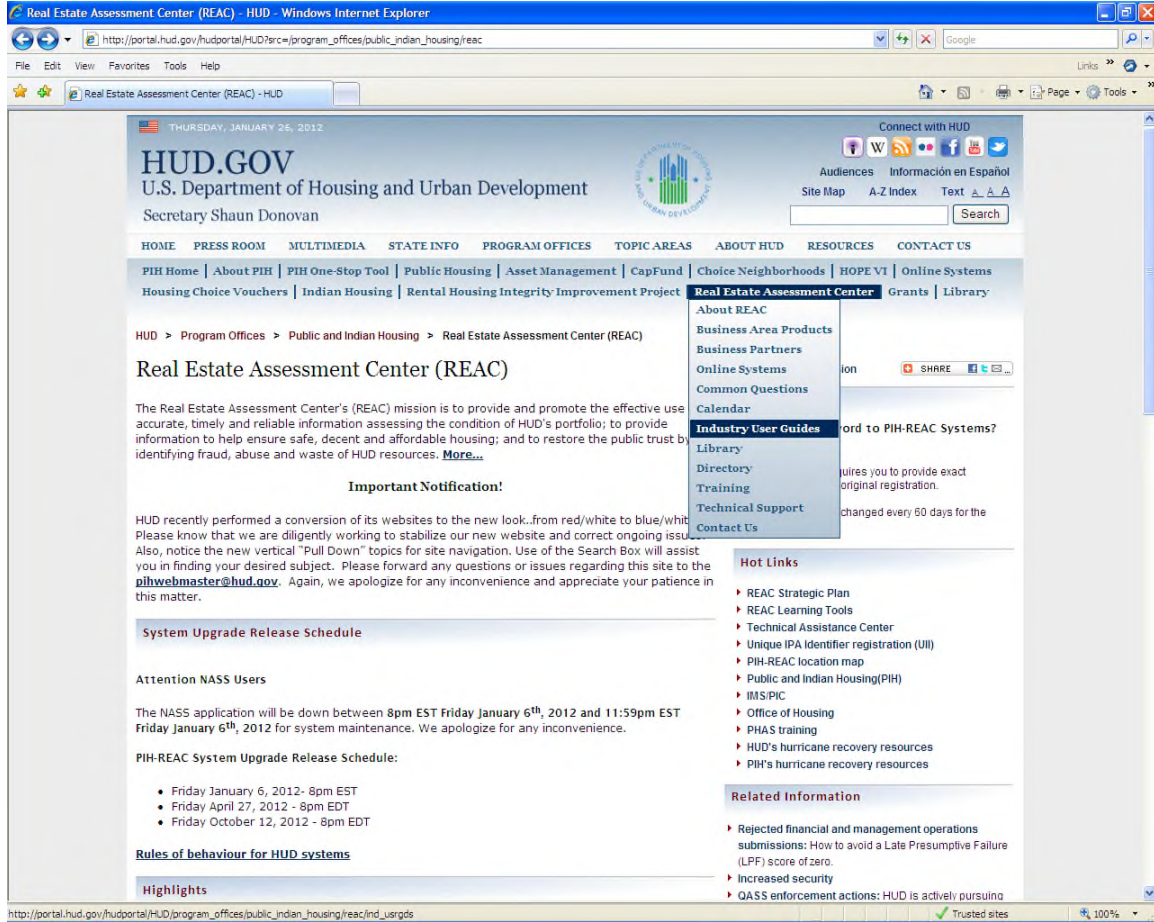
Real Estate Assessment Center (REAC) - HUD - Windows Internet Explorer

http://portal.hud.gov/hudportal/HUD?src=/program_offices/public_indian_housing/reac

Google

File Edit View Favorites Tools Help

Links

Real Estate Assessment Center (REAC) - HUD

Page Tools

THURSDAY, JANUARY 26, 2012

Connect with HUD

HUD.GOV
U.S. Department of Housing and Urban Development
Secretary Shaun Donovan

Audiences Información en Español
Site Map A-Z Index Text A A A
Search

HOME PRESS ROOM MULTIMEDIA STATE INFO PROGRAM OFFICES TOPIC AREAS ABOUT HUD RESOURCES CONTACT US

PIH Home | About PIH | PIH One-Stop Tool | Public Housing | Asset Management | CapFund | Choice Neighborhoods | HOPE VI | Online Systems
Housing Choice Vouchers | Indian Housing | Rental Housing Integrity Improvement Project | Real Estate Assessment Center | Grants | Library

About REAC
Business Area Products
Business Partners
Online Systems
Common Questions
Calendar
Industry User Guides
Library
Directory
Training
Technical Support
Contact Us

HUD > Program Offices > Public and Indian Housing > Real Estate Assessment Center (REAC)

Real Estate Assessment Center (REAC)

ion SHARE

The Real Estate Assessment Center's (REAC) mission is to provide and promote the effective use accurate, timely and reliable information assessing the condition of HUD's portfolio; to provide information to help ensure safe, decent and affordable housing; and to restore the public trust by identifying fraud, abuse and waste of HUD resources. More...

ord to PIH-REAC Systems?

uires you to provide exact original registration.

changed every 60 days for the

Important Notification!

HUD recently performed a conversion of its websites to the new look..from red/white to blue/whit Please know that we are diligently working to stabilize our new website and correct ongoing issue Also, notice the new vertical "Pull Down" topics for site navigation. Use of the Search Box will assist you in finding your desired subject. Please forward any questions or issues regarding this site to the pihwebmaster@hud.gov. Again, we apologize for any inconvenience and appreciate your patience in this matter.

Hot Links

REAC Strategic Plan
REAC Learning Tools
Technical Assistance Center
Unique IPA Identifier registration (UII)
PIH-REAC location map
Public and Indian Housing(PIH)
IMS/PIC
Office of Housing
PHAS training
HUD's hurricane recovery resources
PIH's hurricane recovery resources

System Upgrade Release Schedule

Attention NASS Users

The NASS application will be down between 8pm EST Friday January 6$^{th}$, 2012 and 11:59pm EST Friday January 6$^{th}$, 2012 for system maintenance. We apologize for any inconvenience.

PIH-REAC System Upgrade Release Schedule:

• Friday January 6, 2012- 8pm EST
• Friday April 27, 2012 - 8pm EDT
• Friday October 12, 2012 - 8pm EDT

Rules of behaviour for HUD systems

Highlights

Related Information

Rejected financial and management operations submissions: How to avoid a Late Presumptive Failure (LPF) score of zero.
Increased security
QASS enforcement actions: HUD is actively pursuing

http://portal.hud.gov/hudportal/HUD/program_offices/public_indian_housing/reac/ind_usrgds

Trusted sites 100%